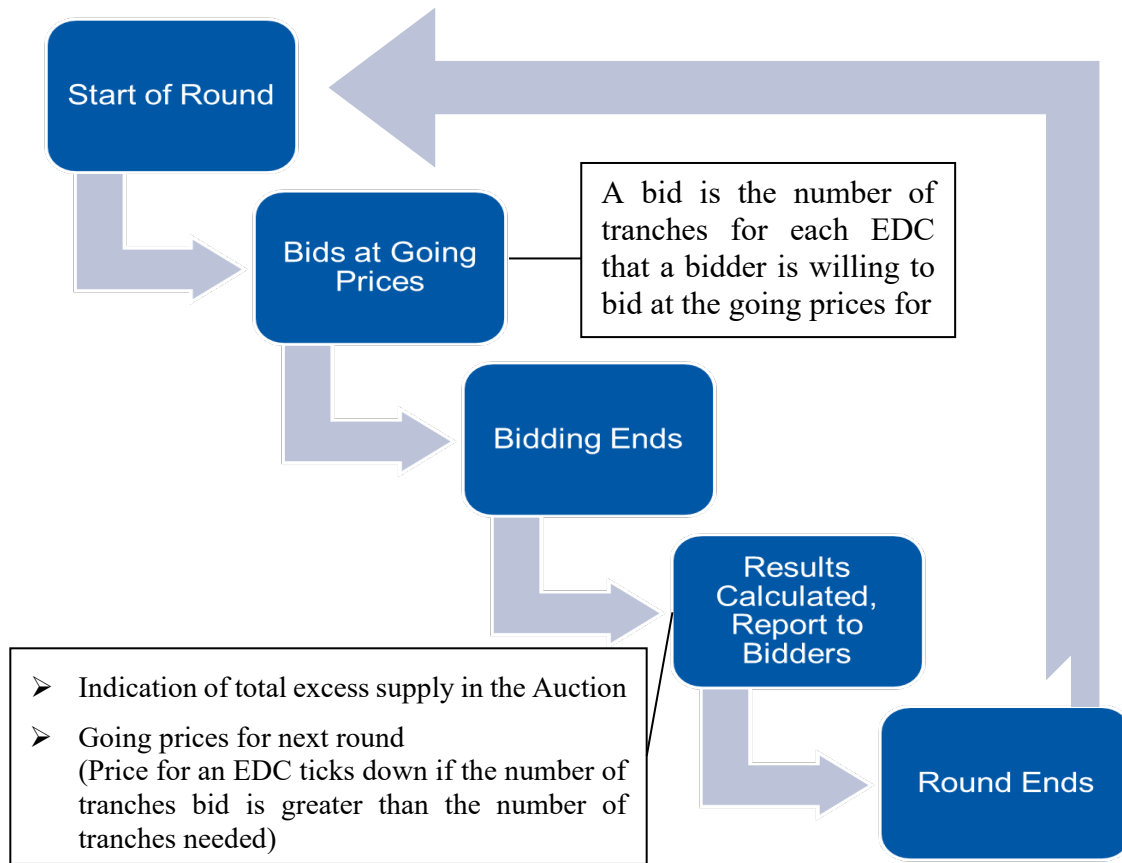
Start of Round

Bids at Going Prices

A bid is the number of tranches for each EDC that a bidder is willing to bid at the going prices for

Bidding Ends

Results Calculated, Report to Bidders

➢ Indication of total excess supply in the Auction

➢ Going prices for next round (Price for an EDC ticks down if the number of tranches bid is greater than the number of tranches needed)

Round Ends